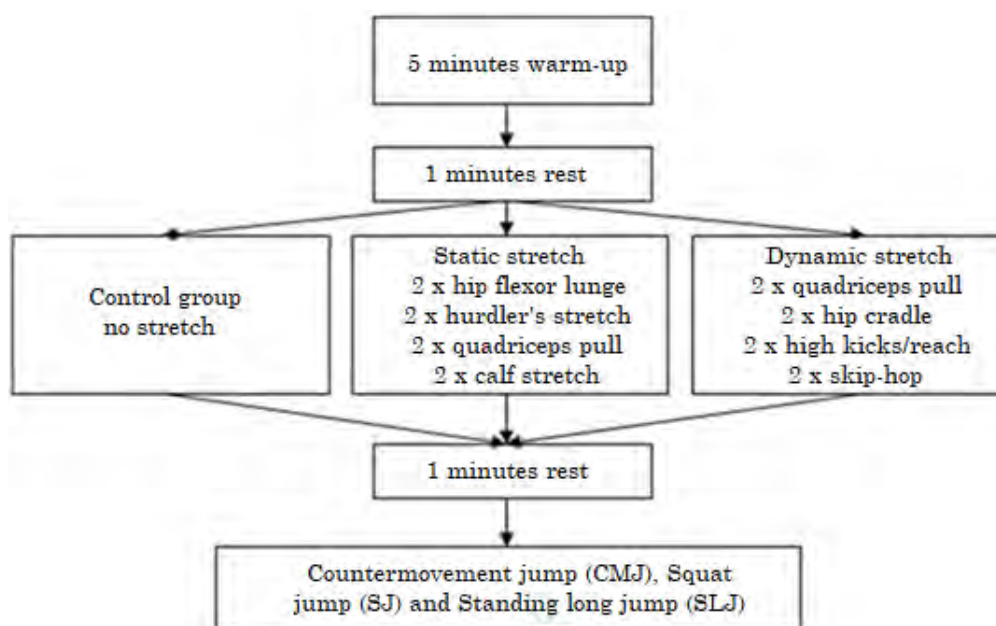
5 minutes warm-up

1 minutes rest

Control group
no stretch

Static stretch
2 x hip flexor lunge
2 x hurdler's stretch
2 x quadriceps pull
2 x calf stretch

Dynamic stretch
2 x quadriceps pull
2 x hip cradle
2 x high kicks/reach
2 x skip-hop

1 minutes rest

Countermovement jump (CMJ), Squat jump (SJ) and Standing long jump (SLJ)